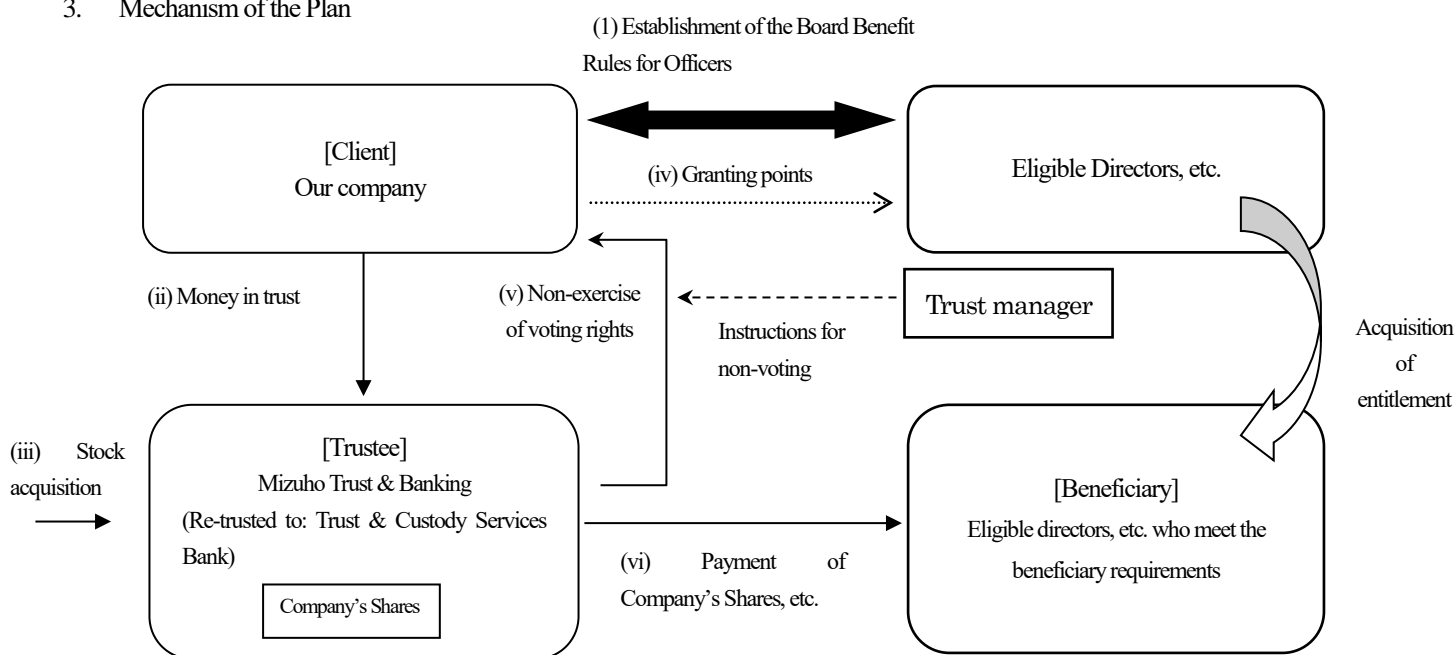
3. Mechanism of the Plan

(1) Establishment of the Board Benefit Rules for Officers

[Client]
Our company

(iv) Granting points

Eligible Directors, etc.

(ii) Money in trust

(v) Non-exercise of voting rights

Trust manager

Instructions for non-voting

Acquisition of entitlement

(iii) Stock acquisition

[Trustee]
Mizuho Trust & Banking
(Re-trusted to: Trust & Custody Services Bank)

Company's Shares

(vi) Payment of Company's Shares, etc.

[Beneficiary]
Eligible directors, etc. who meet the beneficiary requirements